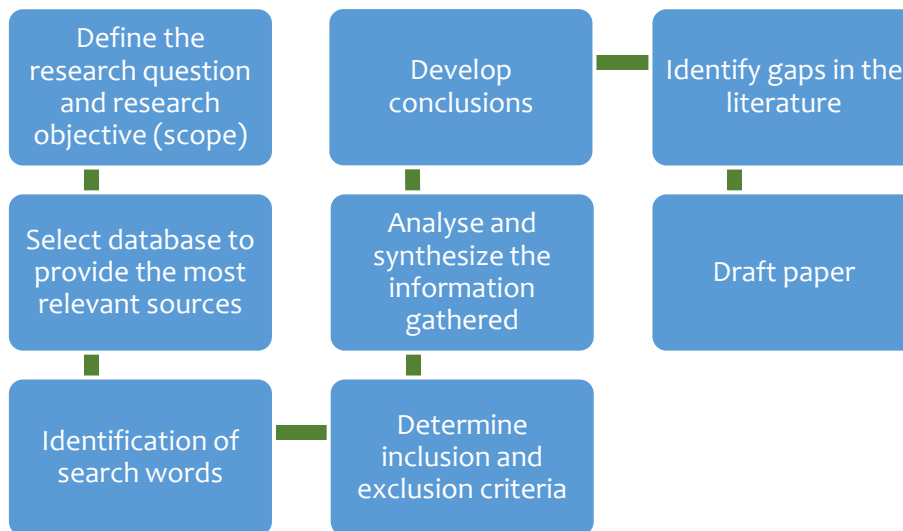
Define the research question and research objective (scope)

Select database to provide the most relevant sources

Identification of search words

Determine inclusion and exclusion criteria

Analyse and synthesize the information gathered

Develop conclusions

Identify gaps in the literature

Draft paper